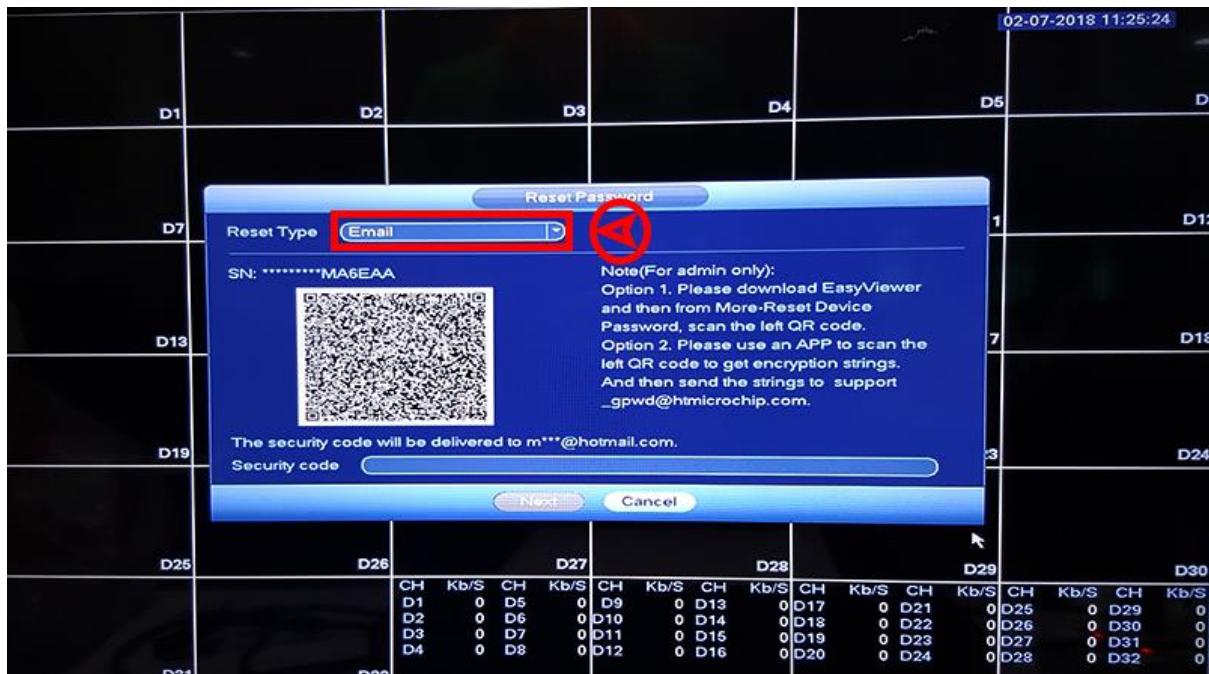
02-07-2018 11:25:24

D1 D2 D3 D4 D5 D

D7 D1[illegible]

D13 D1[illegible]

D19 D24

D25 D26 D27 D28 D29 D30

Reset Password

Reset Type Email

SN: *********MA6EAA

Note(For admin only):
Option 1. Please download EasyViewer and then from More-Reset Device Password, scan the left QR code.
Option 2. Please use an APP to scan the left QR code to get encryption strings. And then send the strings to support _gpwd@htmicrochip.com.

The security code will be delivered to m***@hotmail.com.

Security code

Next Cancel

| CH | Kb/S | CH | Kb/S | CH | Kb/S | CH | Kb/S | CH | Kb/S | CH | Kb/S | CH | Kb/S | CH | Kb/S |
|---|---|---|---|---|---|---|---|---|---|---|---|---|---|---|---|
| D1 | 0 | D5 | 0 | D9 | 0 | D13 | 0 | D17 | 0 | D21 | 0 | D25 | 0 | D29 | 0 |
| D2 | 0 | D6 | 0 | D10 | 0 | D14 | 0 | D18 | 0 | D22 | 0 | D26 | 0 | D30 | 0 |
| D3 | 0 | D7 | 0 | D11 | 0 | D15 | 0 | D19 | 0 | D23 | 0 | D27 | 0 | D31 | 0 |
| D4 | 0 | D8 | 0 | D12 | 0 | D16 | 0 | D20 | 0 | D24 | 0 | D28 | 0 | D32 | 0 |